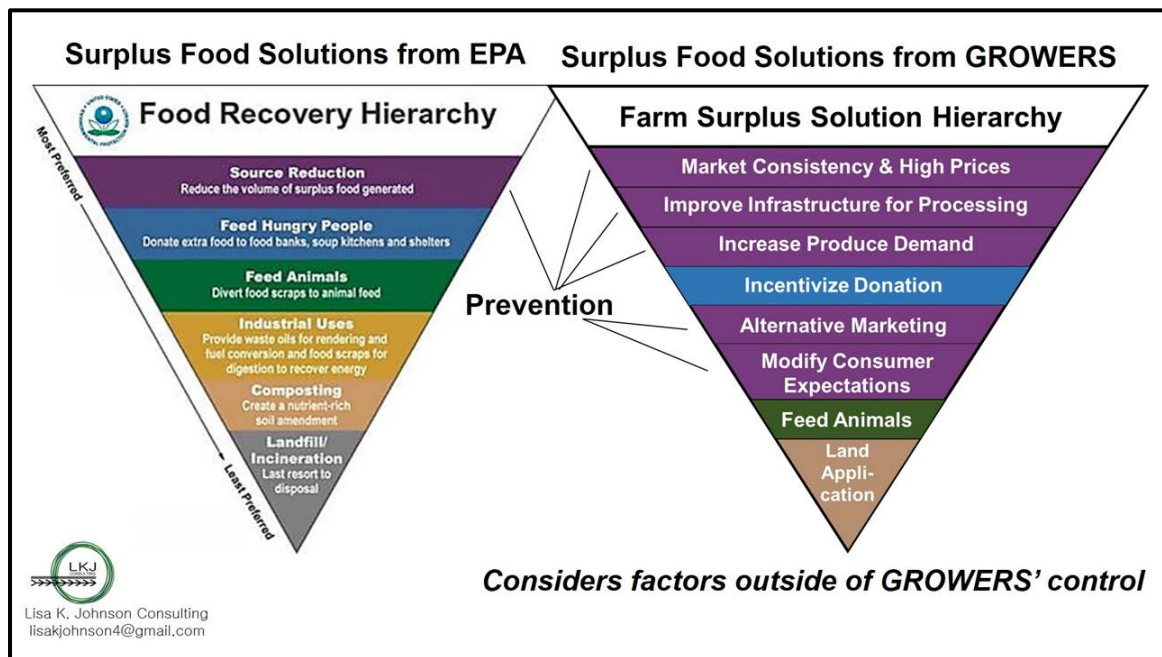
Surplus Food Solutions from EPA

Food Recovery Hierarchy

Most Preferred

Source Reduction
Reduce the volume of surplus food generated

Feed Hungry People
Donate extra food to food banks, soup kitchens and shelters

Feed Animals
Divert food scraps to animal feed

Industrial Uses
Provide waste oils for rendering and fuel conversion and food scraps for digestion to recover energy

Composting
Create a nutrient-rich soil amendment

Landfill/ Incineration
Last resort to disposal

Least Preferred

Surplus Food Solutions from GROWERS

Farm Surplus Solution Hierarchy

Market Consistency & High Prices

Improve Infrastructure for Processing

Increase Produce Demand

Incentivize Donation

Alternative Marketing

Modify Consumer Expectations

Feed Animals

Land Application

Prevention

LKJ

Lisa K. Johnson Consulting
lisakjohnson4@gmail.com

Considers factors outside of GROWERS' control